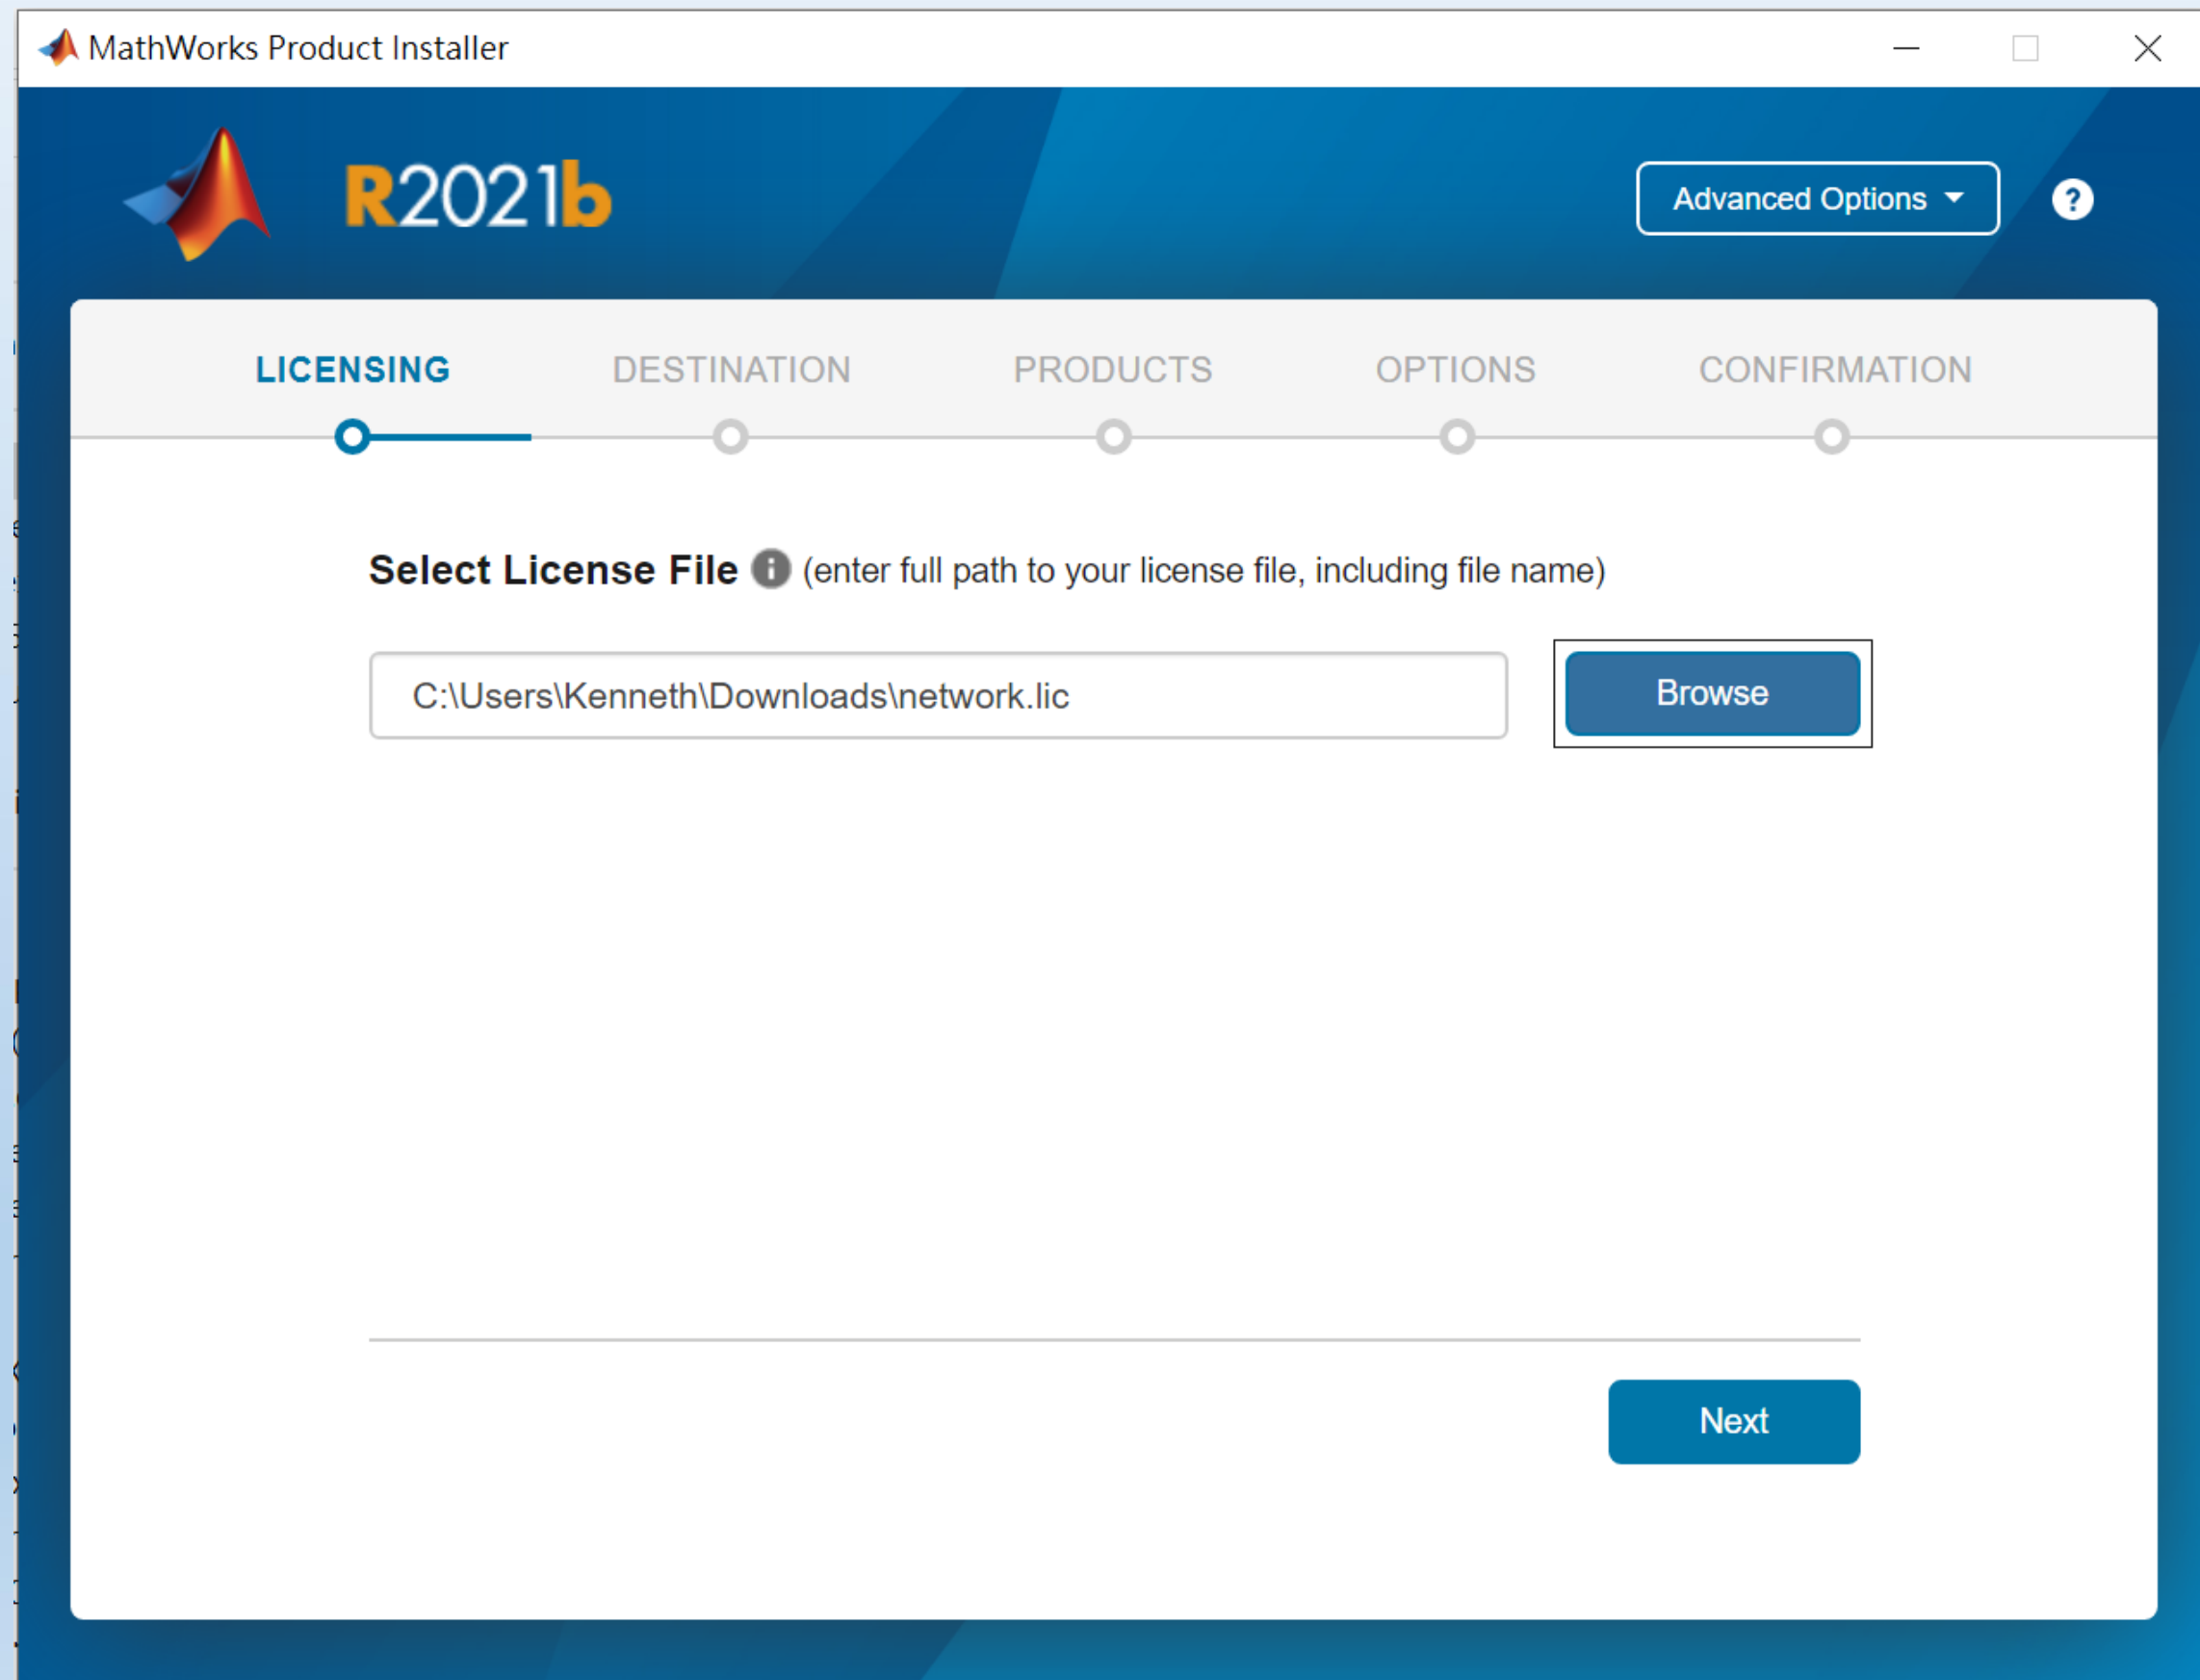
MathWorks Product Installer

R2021b

Advanced Options

?

LICENSING DESTINATION PRODUCTS OPTIONS CONFIRMATION

Select License File (enter full path to your license file, including file name)

C:\Users\Kenneth\Downloads\network.lic

Browse

Next